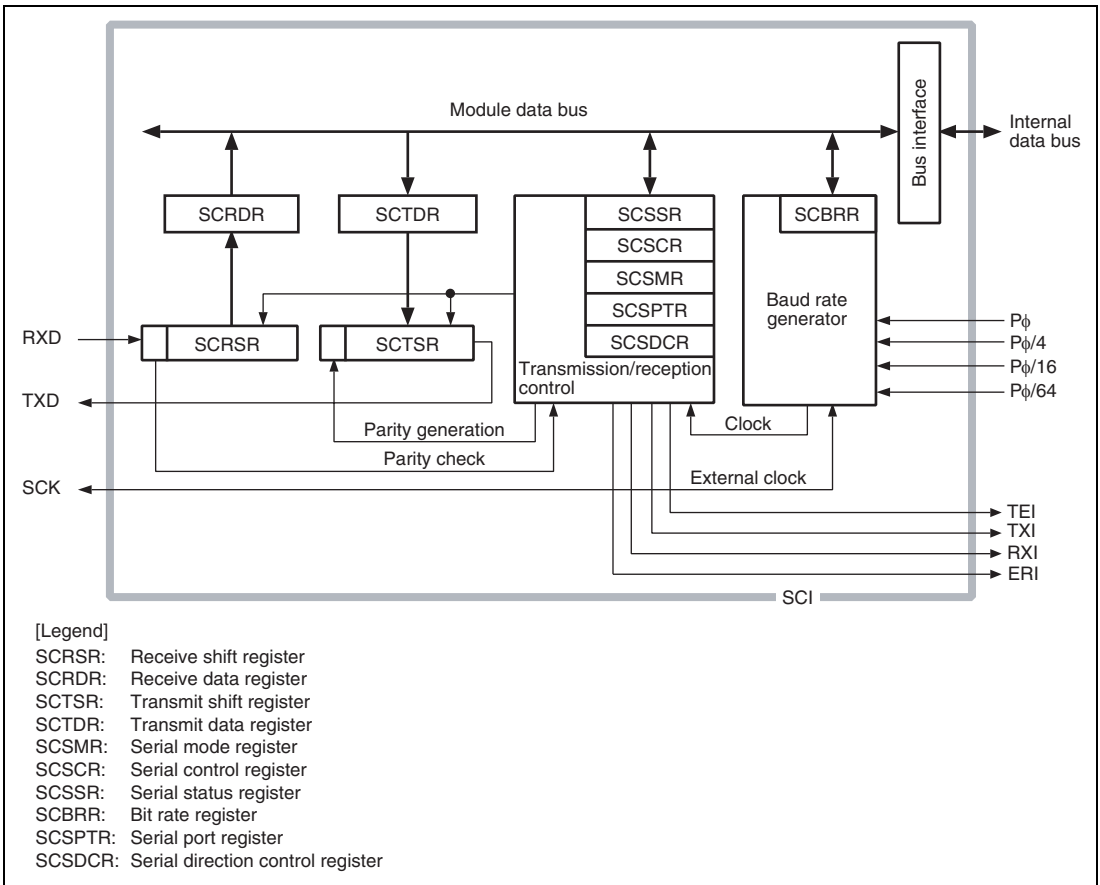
Module data bus

Bus interface

Internal data bus

SCRDR

SCTDR

SCSSR

SCSCR

SCSMR

SCSPTR

SCSDCR

SCBRR

Baud rate generator

RXD

SCRSR

SCTSR

Transmission/reception control

$P\phi$

$P\phi/4$

$P\phi/16$

$P\phi/64$

TXD

Parity generation

Clock

Parity check

SCK

External clock

TEI

TXI

RXI

ERI

SCI

[Legend]
SCRSR: Receive shift register
SCRDR: Receive data register
SCTSR: Transmit shift register
SCTDR: Transmit data register
SCSMR: Serial mode register
SCSCR: Serial control register
SCSSR: Serial status register
SCBRR: Bit rate register
SCSPTR: Serial port register
SCSDCR: Serial direction control register